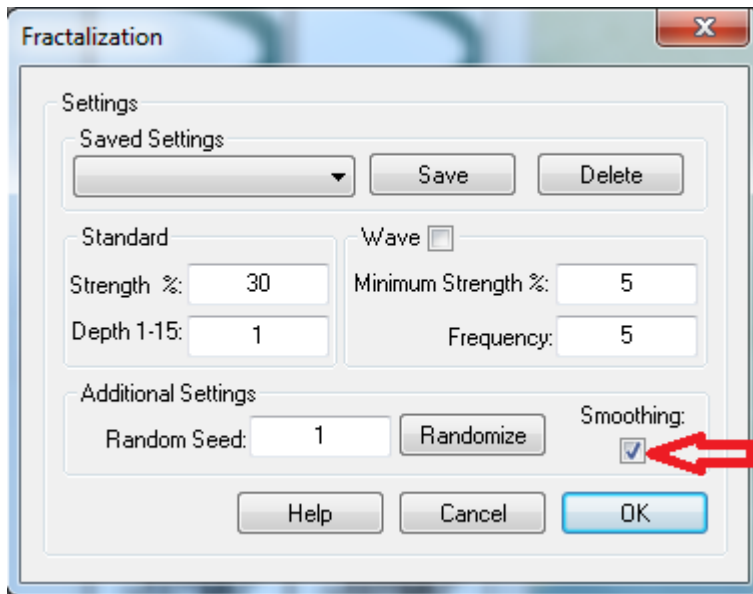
Fractalization

Settings

Saved Settings

Save

Delete

Standard

Strength %: 30

Depth 1-15: 1

Wave

Minimum Strength %: 5

Frequency: 5

Additional Settings

Random Seed: 1

Randomize

Smoothing:

Help

Cancel

OK